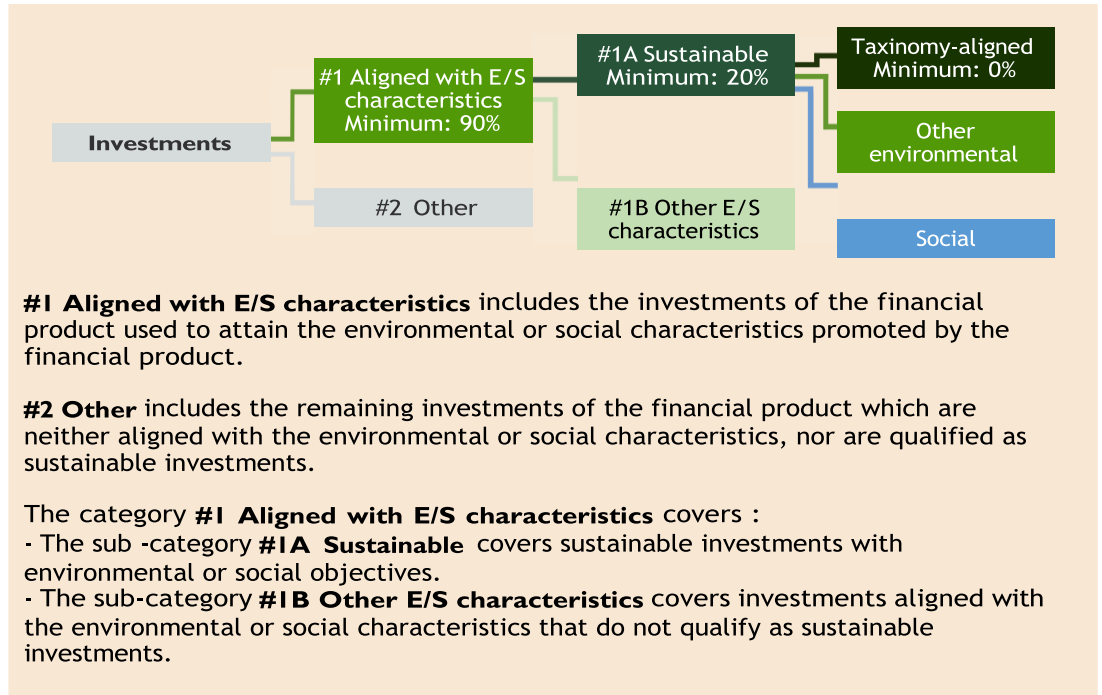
Investments

#1 Aligned with E/S characteristics Minimum: 90%

#2 Other

#1A Sustainable Minimum: 20%

#1B Other E/S characteristics

Taxinomy-aligned Minimum: 0%

Other environmental

Social

**#1 Aligned with E/S characteristics** includes the investments of the financial product used to attain the environmental or social characteristics promoted by the financial product.

**#2 Other** includes the remaining investments of the financial product which are neither aligned with the environmental or social characteristics, nor are qualified as sustainable investments.

The category **#1 Aligned with E/S characteristics** covers :
- The sub -category **#1A Sustainable** covers sustainable investments with environmental or social objectives.
- The sub-category **#1B Other E/S characteristics** covers investments aligned with the environmental or social characteristics that do not qualify as sustainable investments.